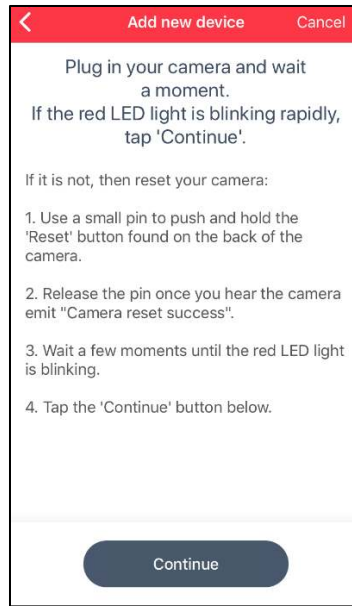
Add new device
Cancel

Plug in your camera and wait a moment.
If the red LED light is blinking rapidly, tap 'Continue'.

If it is not, then reset your camera:

1. Use a small pin to push and hold the 'Reset' button found on the back of the camera.

2. Release the pin once you hear the camera emit "Camera reset success".

3. Wait a few moments until the red LED light is blinking.

4. Tap the 'Continue' button below.

Continue